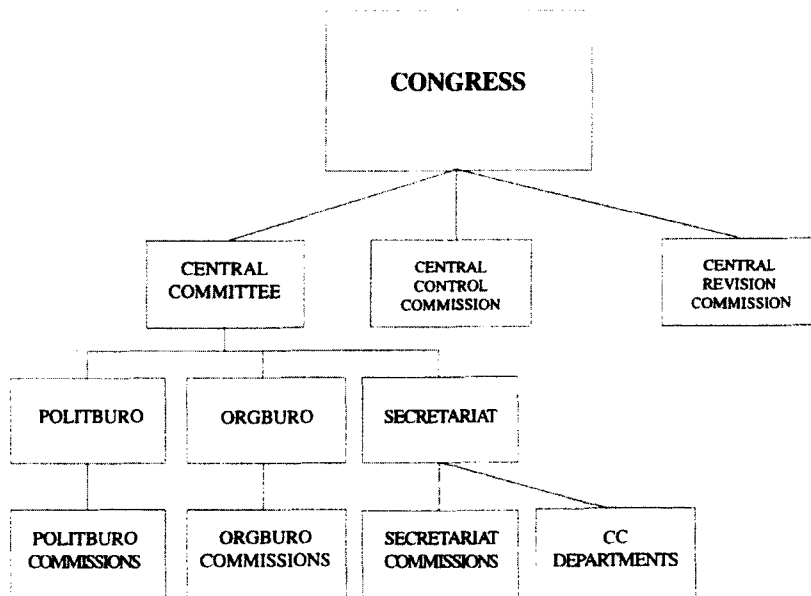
CONGRESS

CENTRAL COMMITTEE

CENTRAL CONTROL COMMISSION

CENTRAL REVISION COMMISSION

POLITBURO

ORGBURO

SECRETARIAT

POLITBURO COMMISSIONS

ORGBURO COMMISSIONS

SECRETARIAT COMMISSIONS

CC DEPARTMENTS